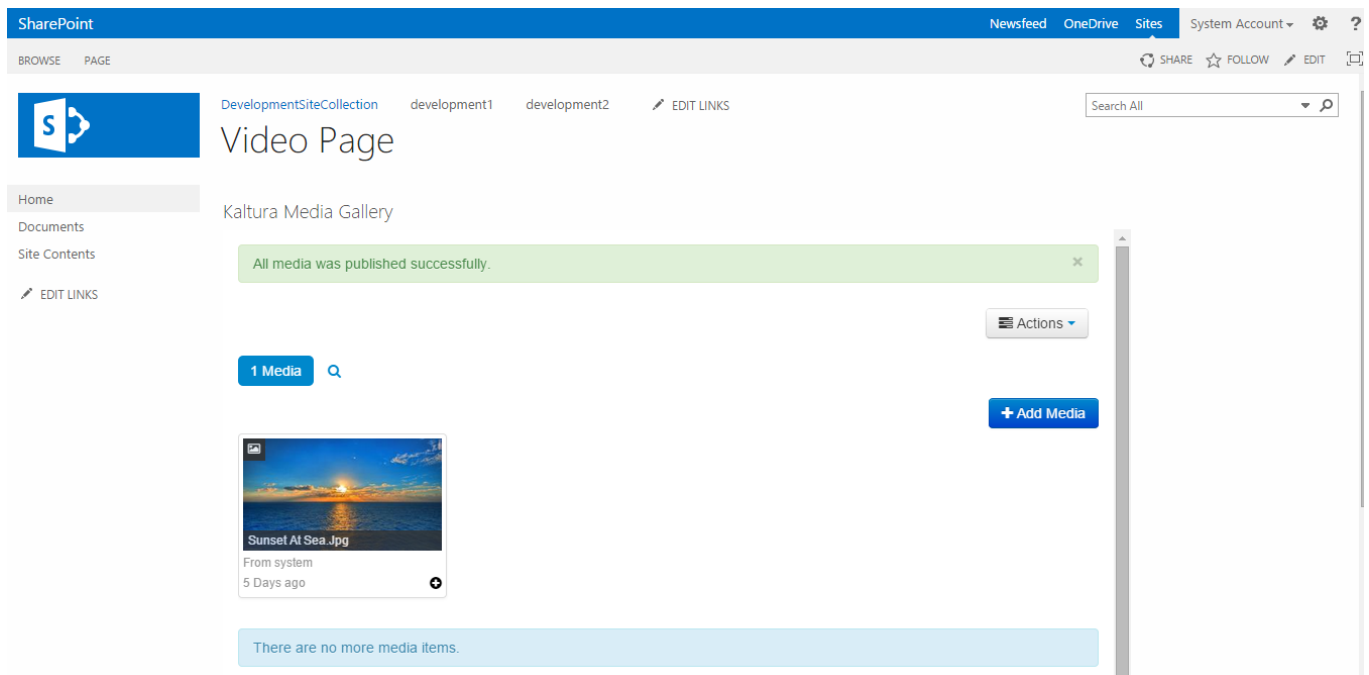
SharePoint

Newsfeed OneDrive Sites System Account ▾ ?

BROWSE PAGE

SHARE FOLLOW EDIT

DevelopmentSiteCollection development1 development2 EDIT LINKS

Search All

Video Page

Home
Documents
Site Contents
EDIT LINKS

Kaltura Media Gallery

All media was published successfully. ×

Actions ▾

1 Media

+ Add Media

Sunset At Sea.Jpg
From system
5 Days ago

There are no more media items.